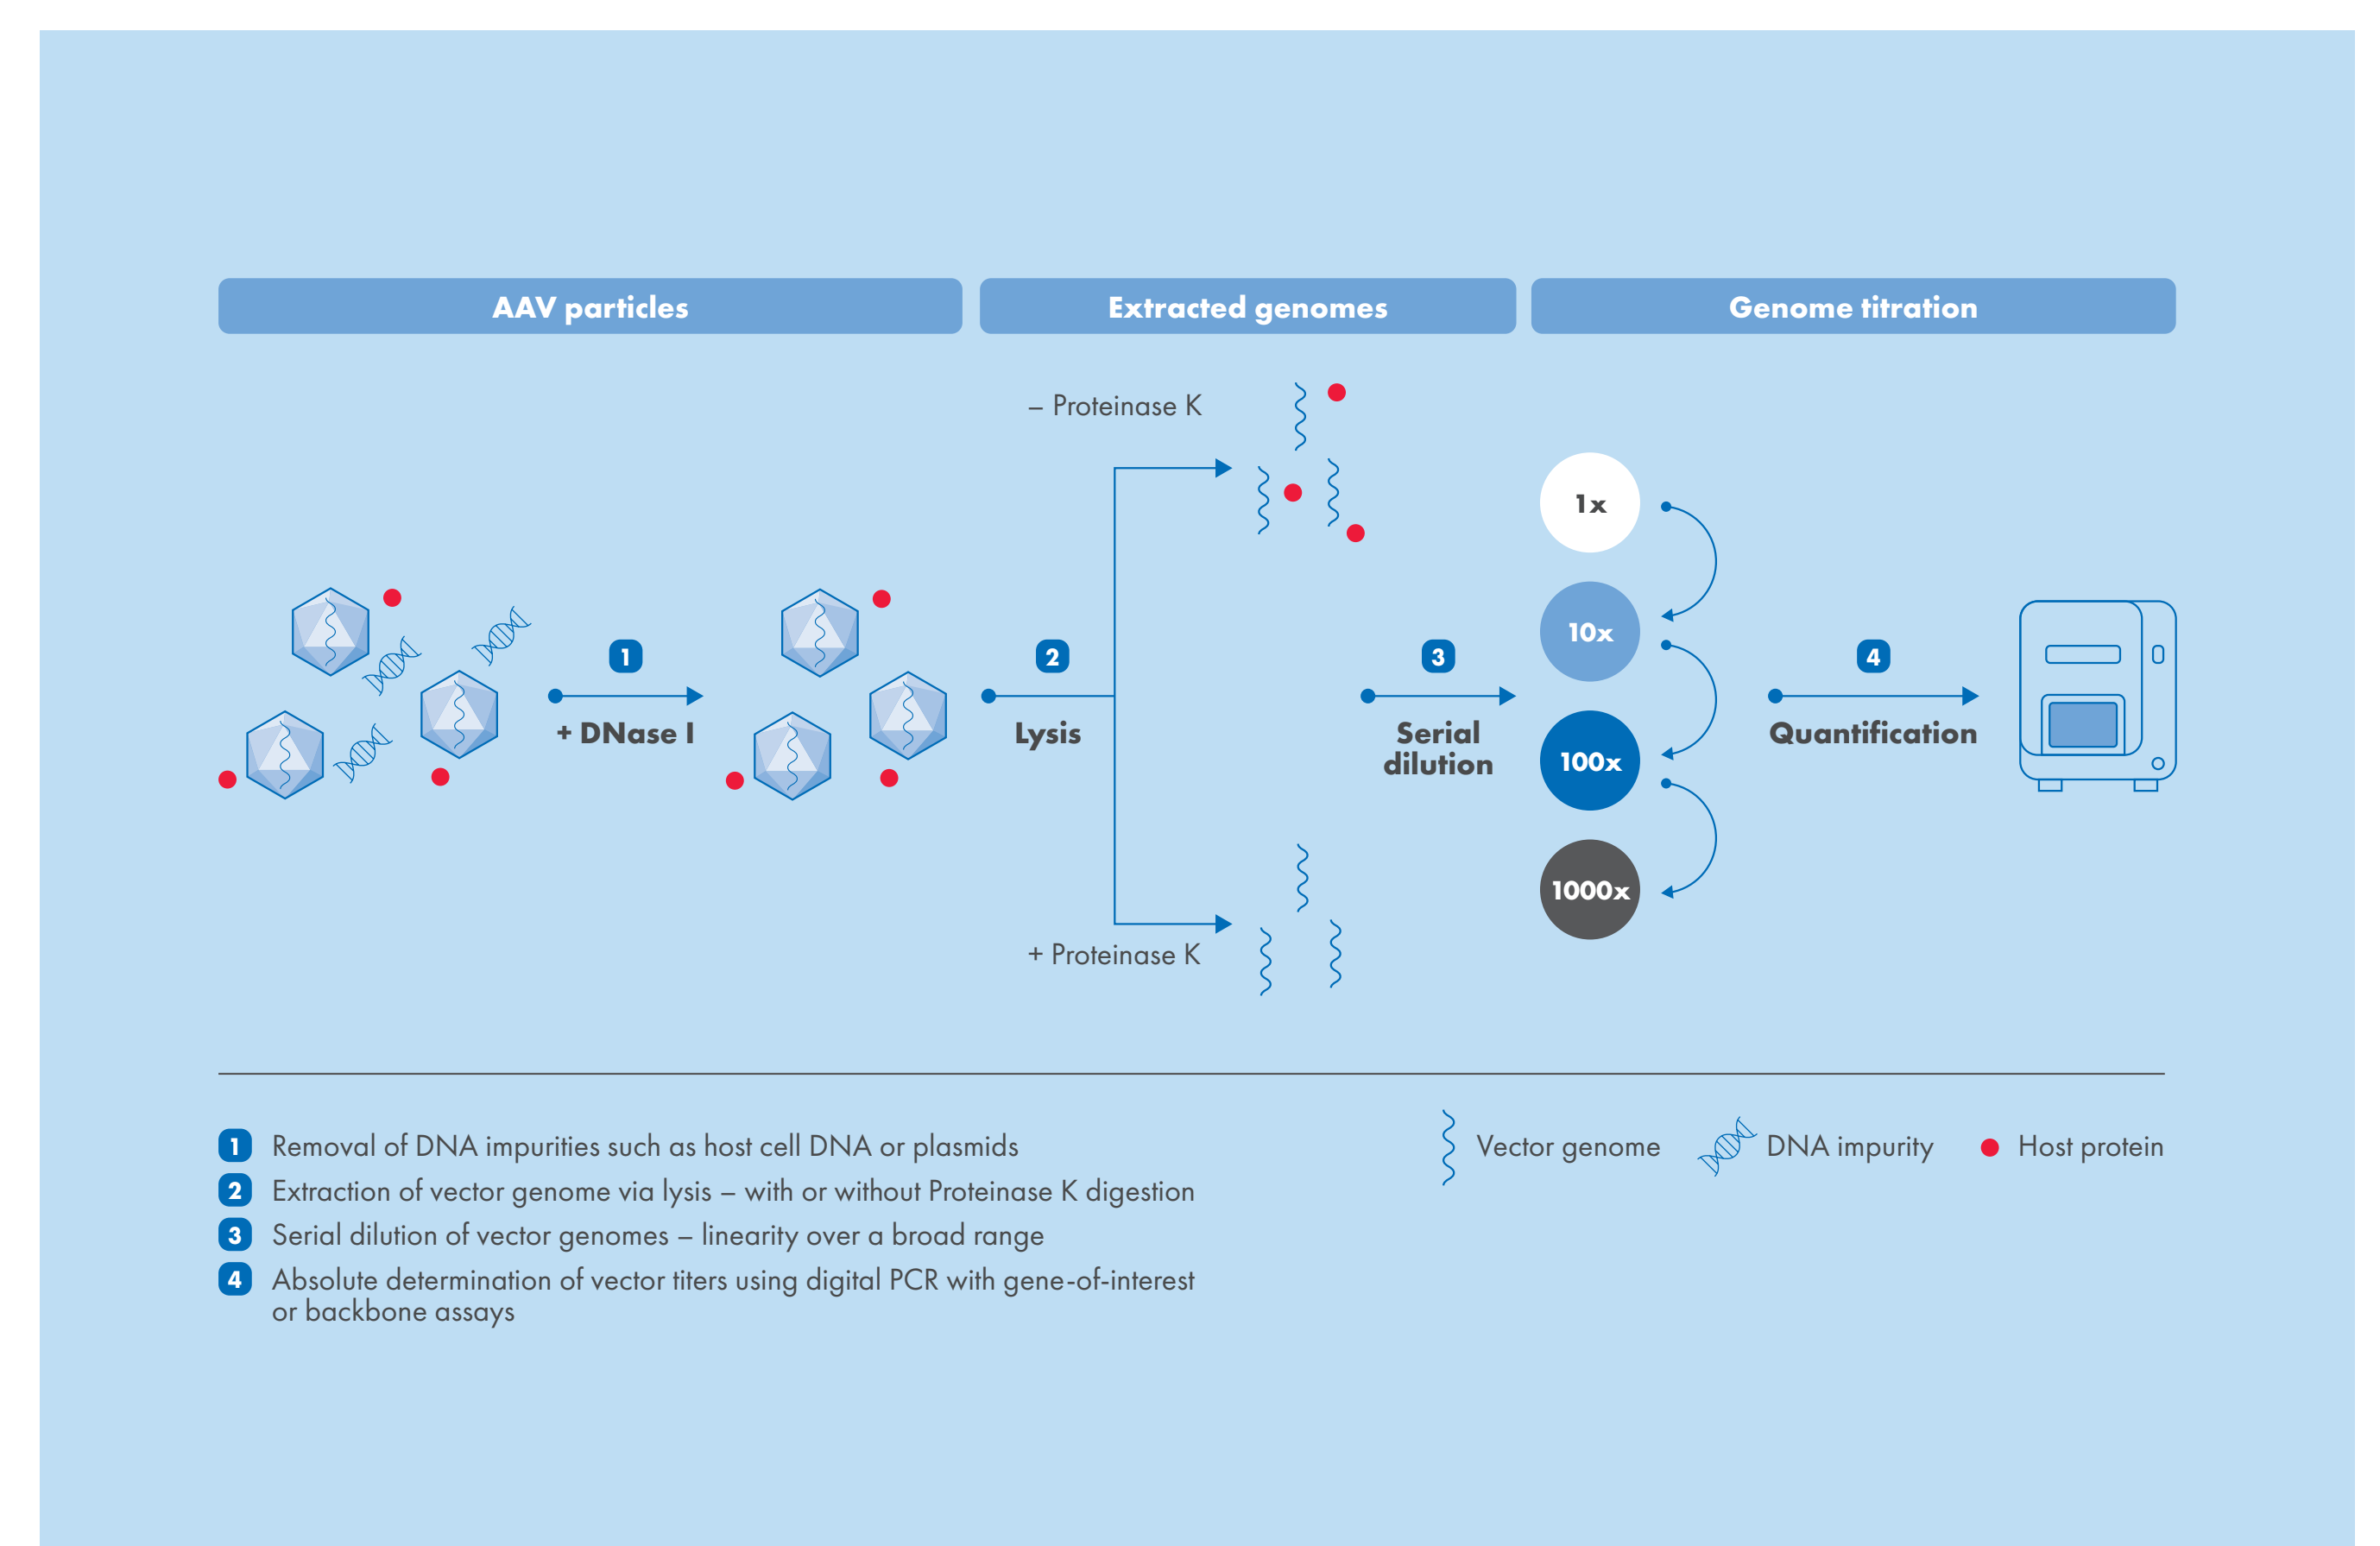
AAV particles

Extracted genomes

Genome titration

1
+ DNase I

– Proteinase K

2
Lysis

+ Proteinase K

3
Serial dilution

1x

10x

100x

1000x

4
Quantification

1 Removal of DNA impurities such as host cell DNA or plasmids
2 Extraction of vector genome via lysis – with or without Proteinase K digestion
3 Serial dilution of vector genomes – linearity over a broad range
4 Absolute determination of vector titers using digital PCR with gene-of-interest or backbone assays

Vector genome
DNA impurity
Host protein